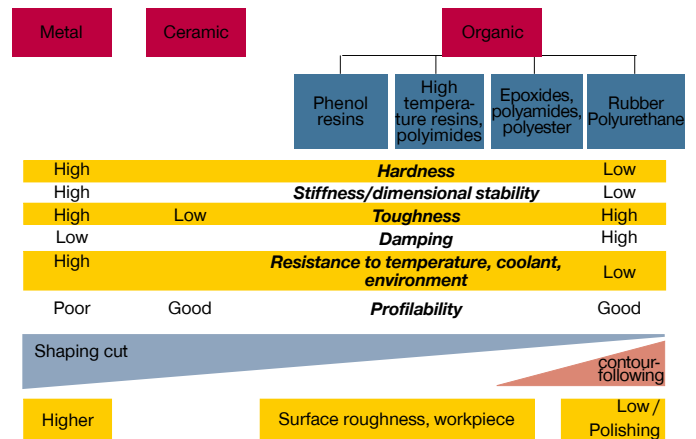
Metal

Ceramic

Organic

Phenol resins

High temperature resins, polyimides

Epoxides, polyamides, polyester

Rubber Polyurethane

| High | | Hardness | Low |
|---|---|---|---|
| High | | Stiffness/dimensional stability | Low |
| High | Low | Toughness | High |
| Low | | Damping | High |
| High | | Resistance to temperature, coolant, environment | Low |
| Poor | Good | Profilability | Good |

Shaping cut

contourfollowing

Higher

Surface roughness, workpiece

Low / Polishing